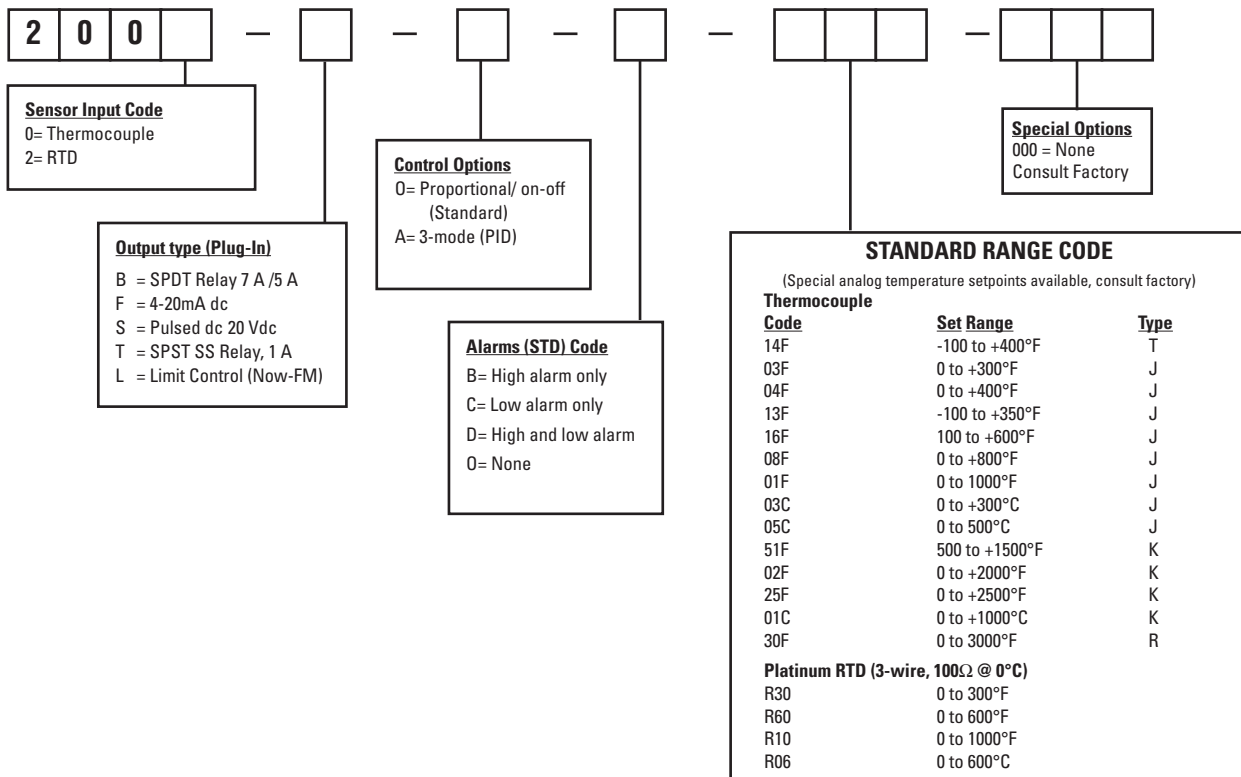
2 0 0 — — — — —

**Sensor Input Code**
0= Thermocouple
2= RTD

**Output type (Plug-In)**
B = SPDT Relay 7 A /5 A
F = 4-20mA dc
S = Pulsed dc 20 Vdc
T = SPST SS Relay, 1 A
L = Limit Control (Now-FM)

**Control Options**
O= Proportional/ on-off (Standard)
A= 3-mode (PID)

**Alarms (STD) Code**
B= High alarm only
C= Low alarm only
D= High and low alarm
O= None

**Special Options**
000 = None
Consult Factory

**STANDARD RANGE CODE**
(Special analog temperature setpoints available, consult factory)

**Thermocouple**

| Code | Set Range | Type |
|---|---|---|
| 14F | -100 to +400°F | T |
| 03F | 0 to +300°F | J |
| 04F | 0 to +400°F | J |
| 13F | -100 to +350°F | J |
| 16F | 100 to +600°F | J |
| 08F | 0 to +800°F | J |
| 01F | 0 to 1000°F | J |
| 03C | 0 to +300°C | J |
| 05C | 0 to 500°C | J |
| 51F | 500 to +1500°F | K |
| 02F | 0 to +2000°F | K |
| 25F | 0 to +2500°F | K |
| 01C | 0 to +1000°C | K |
| 30F | 0 to 3000°F | R |

**Platinum RTD (3-wire, 100$\Omega$ @ 0°C)**

| | |
|---|---|
| R30 | 0 to 300°F |
| R60 | 0 to 600°F |
| R10 | 0 to 1000°F |
| R06 | 0 to 600°C |